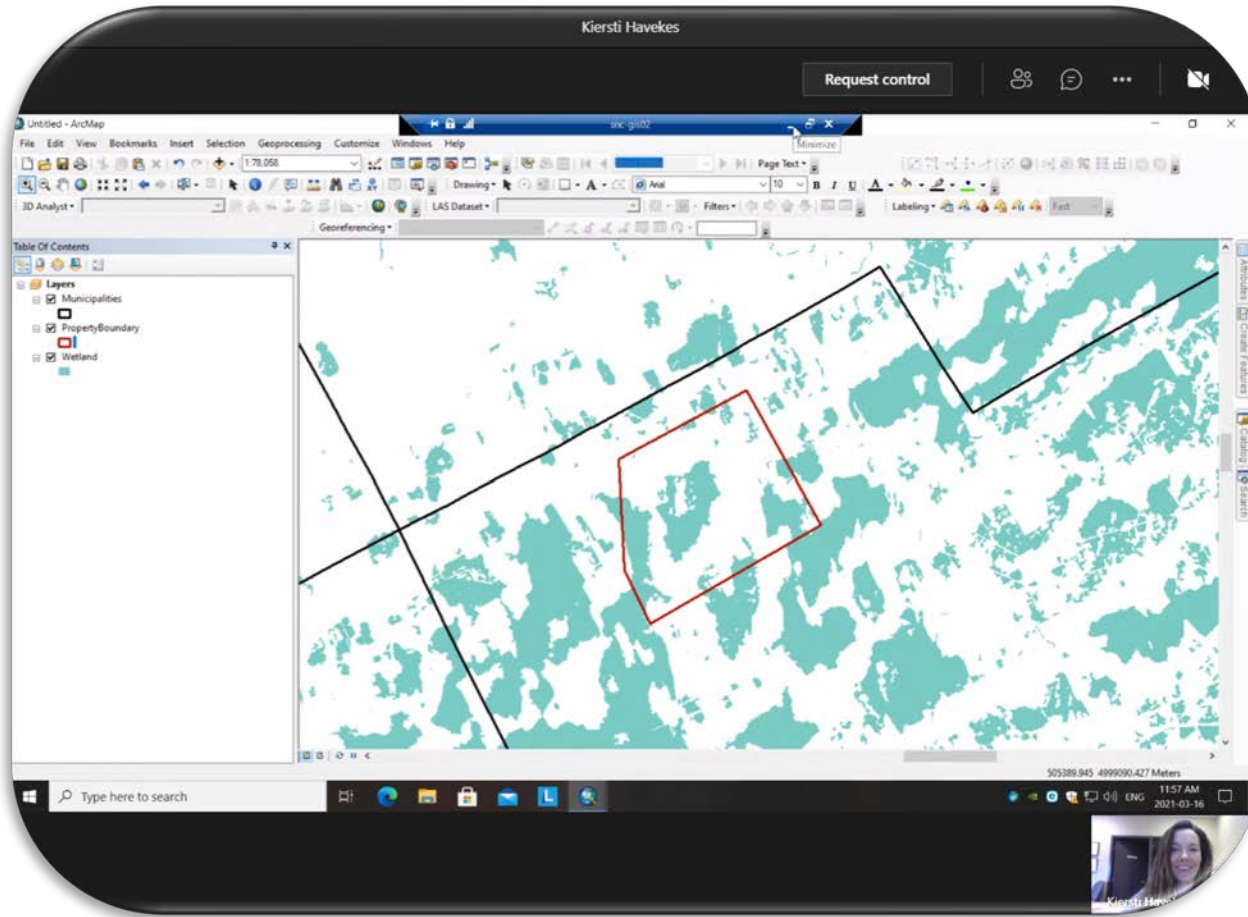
Kiersti Havekes

Request control

Untitled - ArcMap

snc-gis02

Minimize

File Edit View Bookmarks Insert Selection Geoprocessing Customize Windows Help

1:78,058

Page Text

Drawing

Arial

10

B I U

3D Analyst

LAS Dataset

Filters

Labeling

Fast

Georeferencing

Table Of Contents

Layers

Municipalities

PropertyBoundary

Wetland

Attributes

Create Features

Catalog

Search

505389.945 4999090.427 Meters

Type here to search

ENG

11:57 AM
2021-03-16

Kiersti Have